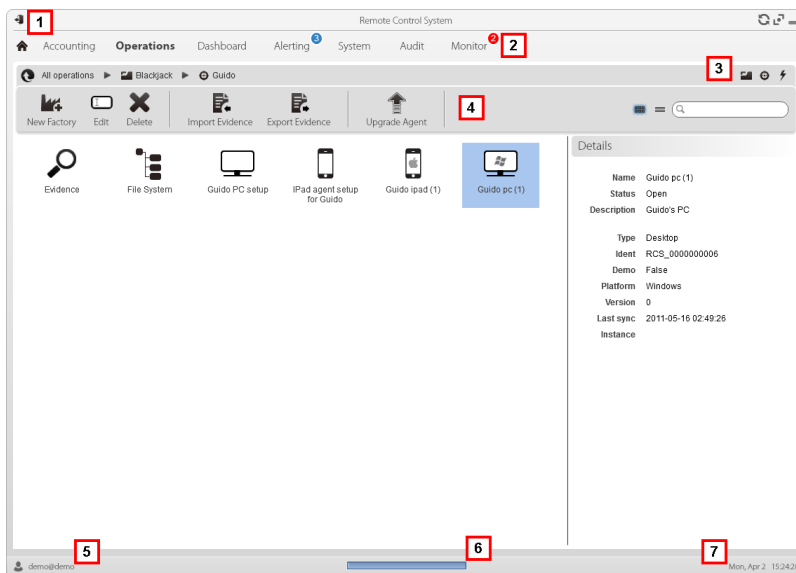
1

Remote Control System

Accounting Operations Dashboard Alerting 3 System Audit Monitor 2 2

All operations ▶ Blackjack ▶ Guido

3

New Factory Edit Delete Import Evidence Export Evidence Upgrade Agent 4

Evidence

File System

Guido PC setup

IPad agent setup for Guido

Guido ipad (1)

Guido pc (1)

Details

| | |
|---|---|
| Name | Guido pc (1) |
| Status | Open |
| Description | Guido's PC |
| Type | Desktop |
| Ident | RCS_0000000006 |
| Demo | False |
| Platform | Windows |
| Version | 0 |
| Last sync | 2011-05-16 02:49:26 |
| Instance | |

5 demo@demo

6

7 Mon, Apr 2 15:24:2